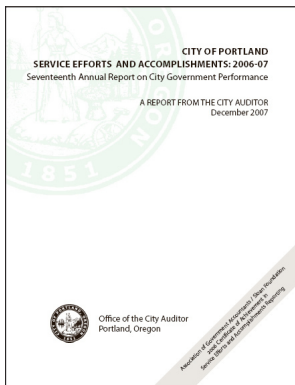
CITY OF PORTLAND
SERVICE EFFORTS AND ACCOMPLISHMENTS: 2006-07
Seventeenth Annual Report on City Government Performance

A REPORT FROM THE CITY AUDITOR
December 2007

Office of the City Auditor
Portland, Oregon

Association of Government Accountants / Sloan Foundation
Joint Certificate of Achievement in
Service Efforts and Accomplishments Reporting